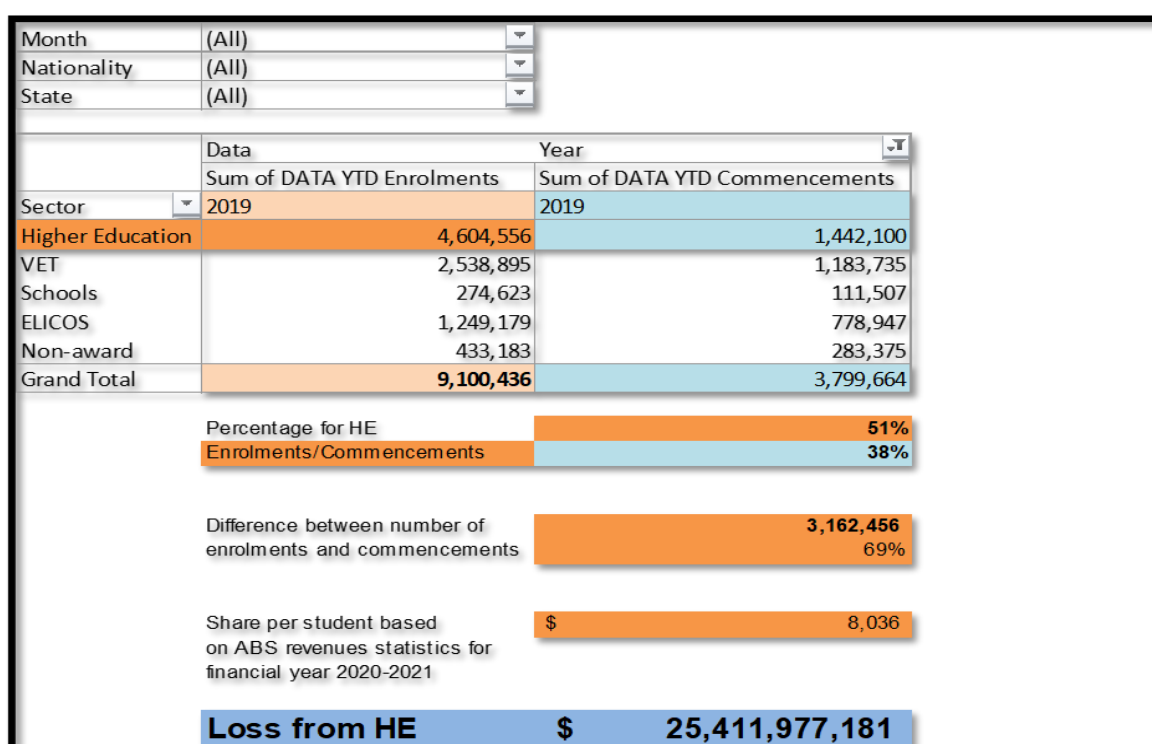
| Month | (All) |
|---|---|
| Nationality | (All) |
| State | (All) |

| | Data | Year |
|---|---|---|
| | Sum of DATA YTD Enrolments | Sum of DATA YTD Commencements |
| Sector | 2019 | 2019 |
| Higher Education | 4,604,556 | 1,442,100 |
| VET | 2,538,895 | 1,183,735 |
| Schools | 274,623 | 111,507 |
| ELICOS | 1,249,179 | 778,947 |
| Non-award | 433,183 | 283,375 |
| Grand Total | 9,100,436 | 3,799,664 |

| Percentage for HE | 51% |
|---|---|
| Enrolments/Commencements | 38% |

Difference between number of enrolments and commencements 3,162,456 69%

Share per student based on ABS revenues statistics for financial year 2020-2021 $ 8,036

Loss from HE $ 25,411,977,181